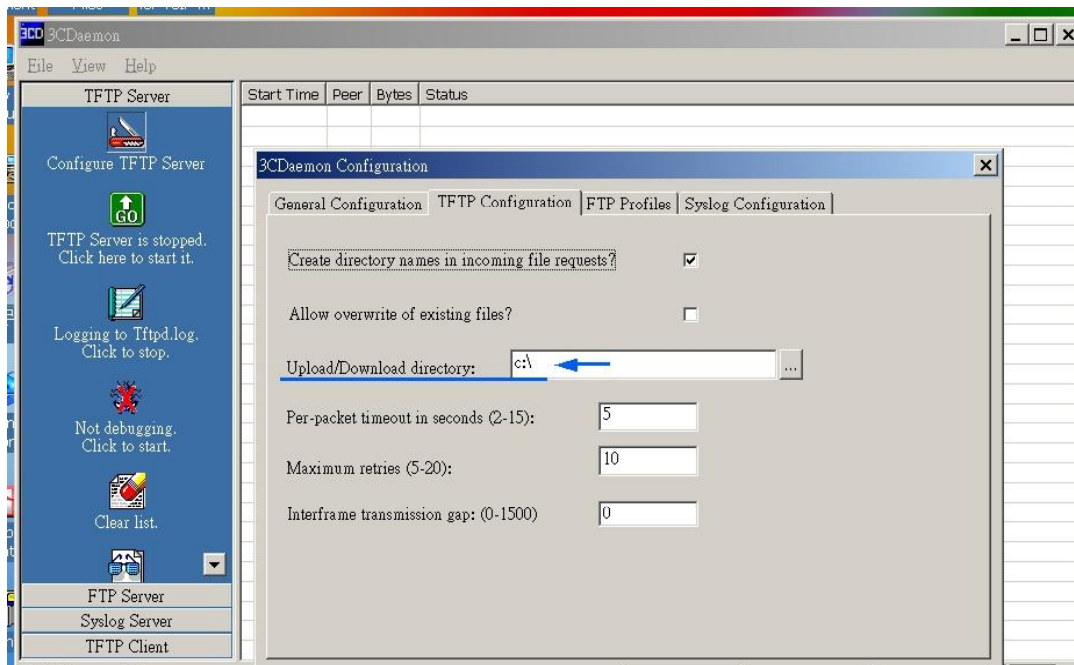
3CDaemon

File View Help

TFTP Server

Configure TFTP Server

GO

TFTP Server is stopped. Click here to start it.

Logging to Tftpd.log. Click to stop.

Not debugging. Click to start.

Clear list.

FTP Server

Syslog Server

TFTP Client

| Start Time | Peer | Bytes | Status |
|---|---|---|---|

3CDaemon Configuration

General Configuration | TFTP Configuration | FTP Profiles | Syslog Configuration

Create directory names in incoming file requests? ☑

Allow overwrite of existing files? ☐

Upload/Download directory: c:\ ...

Per-packet timeout in seconds (2-15): 5

Maximum retries (5-20): 10

Interframe transmission gap: (0-1500) 0